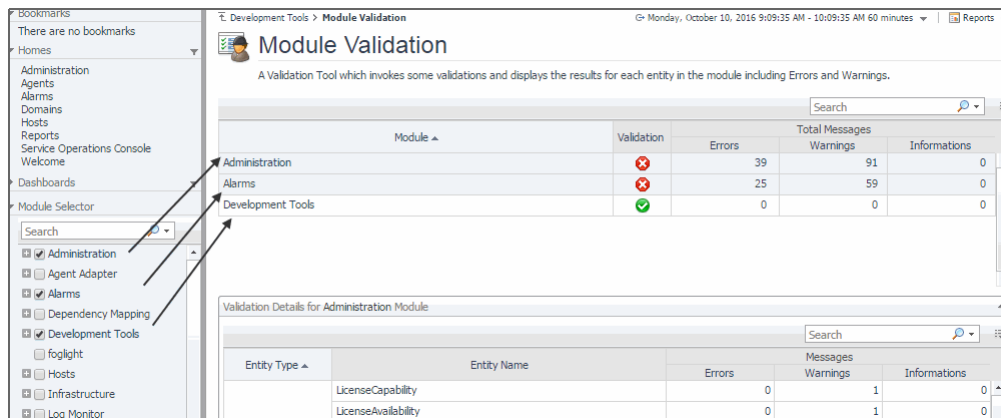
Bookmarks
There are no bookmarks
Homes
Administration
Agents
Alarms
Domains
Hosts
Reports
Service Operations Console
Welcome
Dashboards
Module Selector
Search
Administration
Agent Adapter
Alarms
Dependency Mapping
Development Tools
foglight
Hosts
Infrastructure
Log Monitor

Development Tools > Module Validation
Monday, October 10, 2016 9:09:35 AM - 10:09:35 AM 60 minutes
Reports

Module Validation

A Validation Tool which invokes some validations and displays the results for each entity in the module including Errors and Warnings.

Search

| Module ▲ | Validation | Errors | Warnings | Informations |
|---|---|---|---|---|
| | | Total Messages | | |
| Administration | | 39 | 91 | 0 |
| Alarms | | 25 | 59 | 0 |
| Development Tools | | 0 | 0 | 0 |

Validation Details for Administration Module

Search

| Entity Type ▲ | Entity Name | Errors | Warnings | Informations |
|---|---|---|---|---|
| | | Messages | | |
| | LicenseCapability | 0 | 1 | 0 |
| | LicenseAvailability | 0 | 1 | 0 |